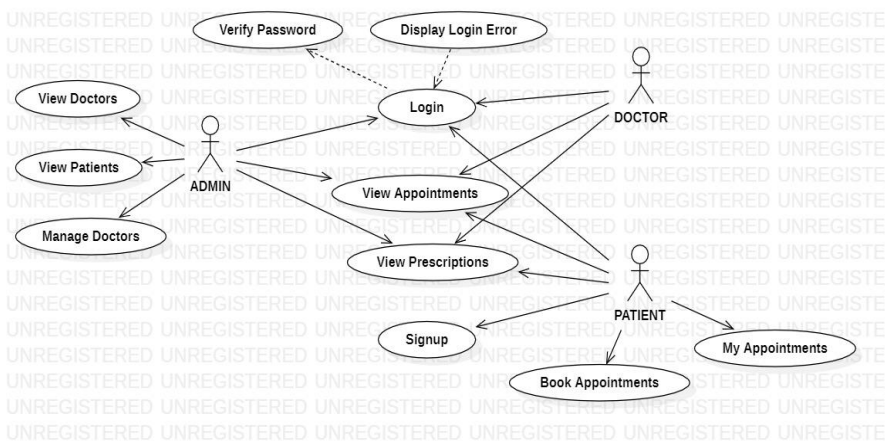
Verify Password

Display Login Error

View Doctors

Login

DOCTOR

View Patients

ADMIN

View Appointments

Manage Doctors

View Prescriptions

PATIENT

Signup

My Appointments

Book Appointments

UNREGISTERED UNREGISTERED UNREGISTERED UNREGISTERED UNREGISTERED UNREGISTE